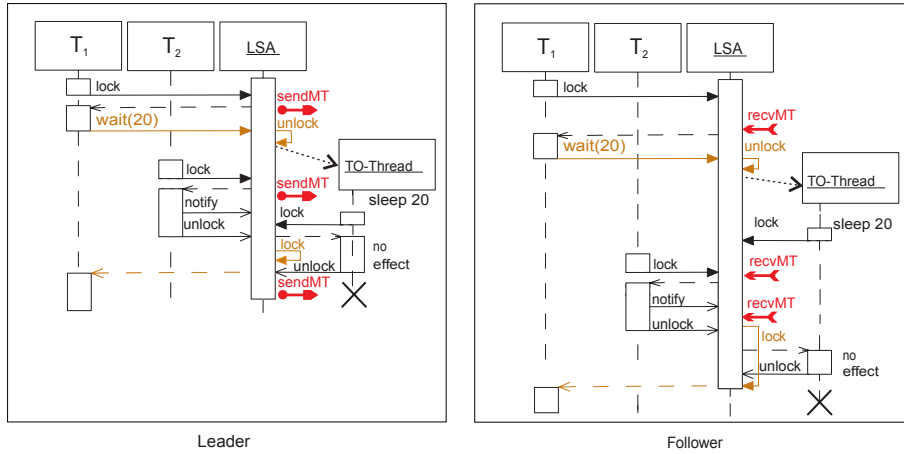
$T_1$
$T_2$
LSA
lock
sendMT
unlock
wait(20)
TO-Thread
lock
sendMT
sleep 20
notify
lock
unlock
lock
no effect
unlock
sendMT

Leader

$T_1$
$T_2$
LSA
lock
recvMT
unlock
wait(20)
TO-Thread
lock
sleep 20
lock
recvMT
notify
recvMT
unlock
lock
no effect
unlock

Follower